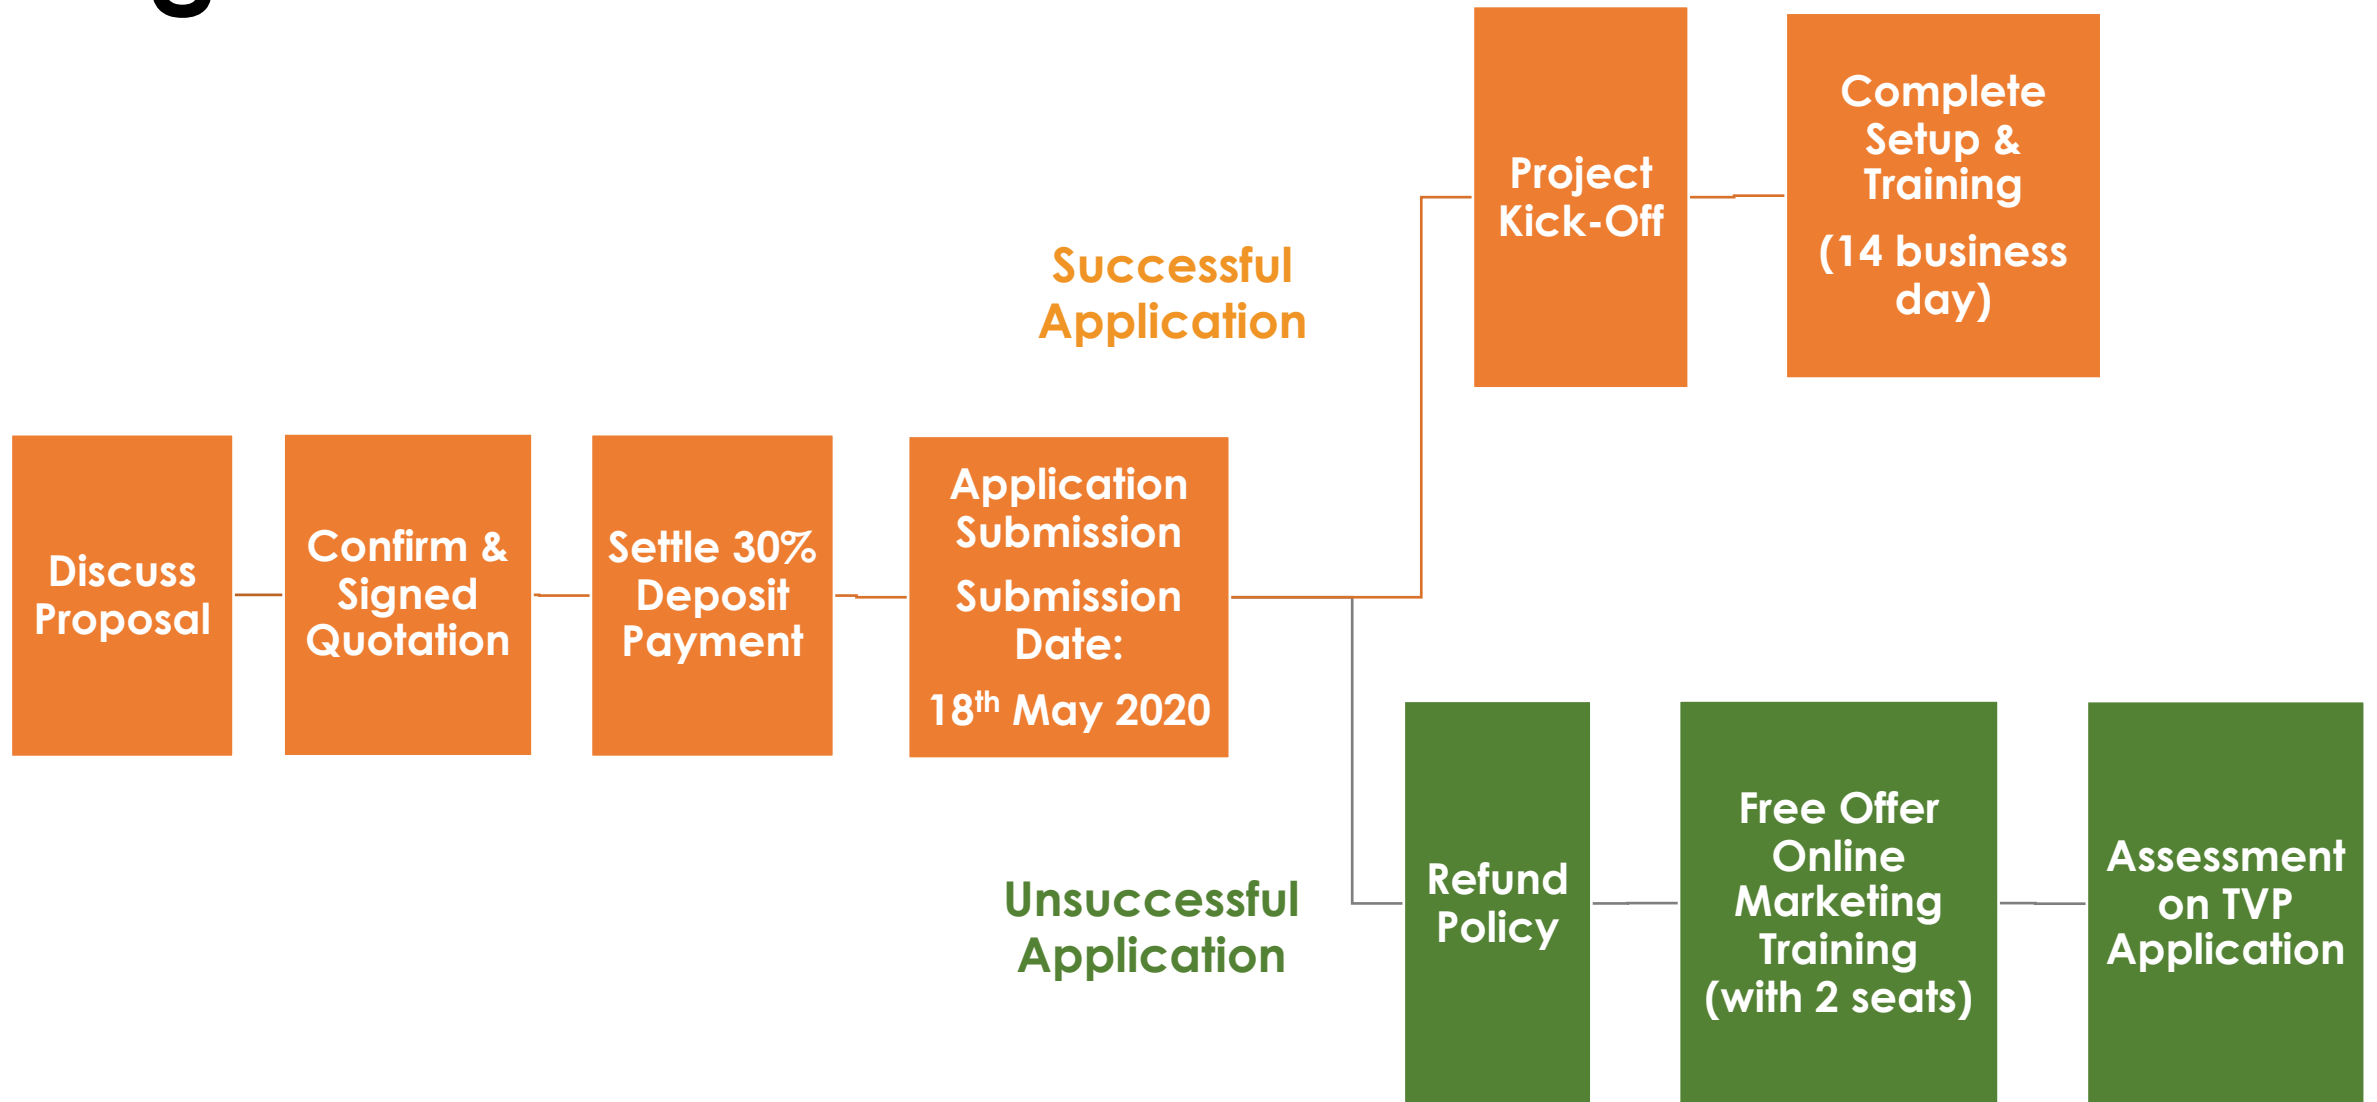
Discuss Proposal

Confirm & Signed Quotation

Settle 30% Deposit Payment

Application Submission

Submission Date:

18$^{th}$ May 2020

Successful Application

Project Kick-Off

Complete Setup & Training

(14 business day)

Unsuccessful Application

Refund Policy

Free Offer Online Marketing Training (with 2 seats)

Assessment on TVP Application